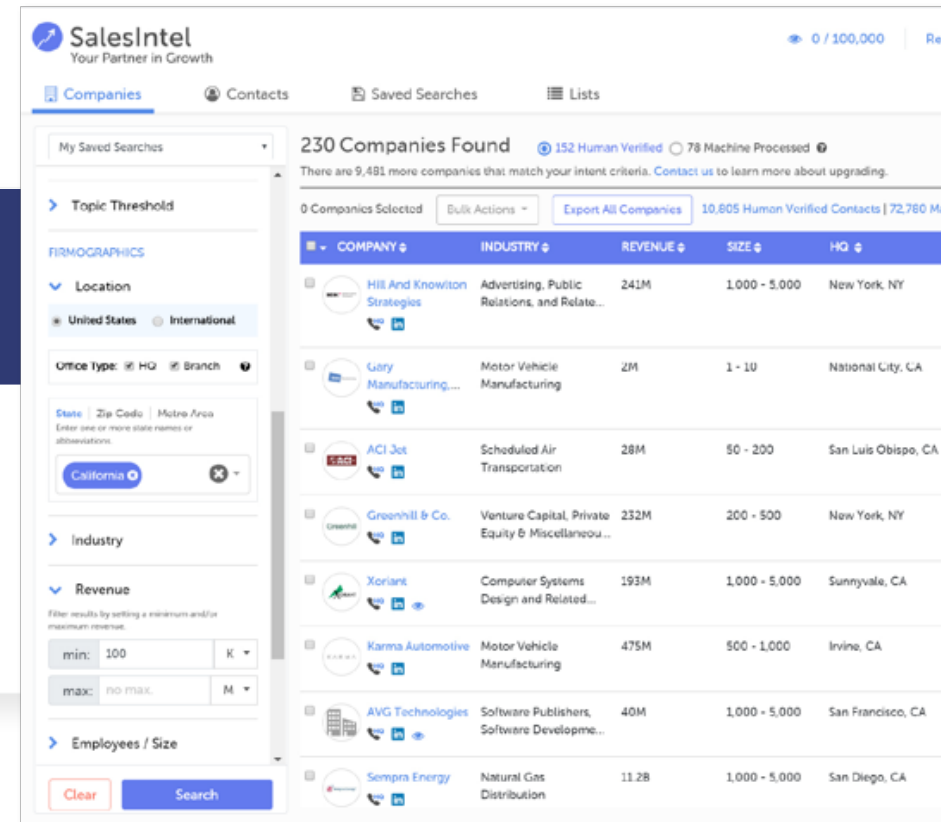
SalesIntel
Your Partner in Growth

0 / 100,000 Re

Companies Contacts Saved Searches Lists

My Saved Searches

Topic Threshold

FIRMOGRAPHICS

Location

United States International

Office Type: HQ Branch

State | Zip Code | Metro Area
Enter one or more state names or abbreviations

California

Industry

Revenue

Filter results by setting a minimum and/or maximum revenue.

min: 100 K

max: no max. M

Employees / Size

Clear Search

230 Companies Found 152 Human Verified 78 Machine Processed

There are 9,481 more companies that match your intent criteria. Contact us to learn more about upgrading.

0 Companies Selected Bulk Actions Export All Companies 10,805 Human Verified Contacts | 72,780 M

| COMPANY | INDUSTRY | REVENUE | SIZE | HQ |
|---|---|---|---|---|
| Hill And Knowlton Strategies | Advertising, Public Relations, and Relate... | 241M | 1,000 - 5,000 | New York, NY |
| Gary Manufacturing,... | Motor Vehicle Manufacturing | 2M | 1 - 10 | National City, CA |
| ACI Jet | Scheduled Air Transportation | 28M | 50 - 200 | San Luis Obispo, CA |
| Greenhill & Co. | Venture Capital, Private Equity & Miscellaneou... | 232M | 200 - 500 | New York, NY |
| Xoriant | Computer Systems Design and Related... | 193M | 1,000 - 5,000 | Sunnyvale, CA |
| Karma Automotive | Motor Vehicle Manufacturing | 475M | 500 - 1,000 | Irvine, CA |
| AVG Technologies | Software Publishers, Software Developme... | 40M | 1,000 - 5,000 | San Francisco, CA |
| Sempra Energy | Natural Gas Distribution | 11.2B | 1,000 - 5,000 | San Diego, CA |